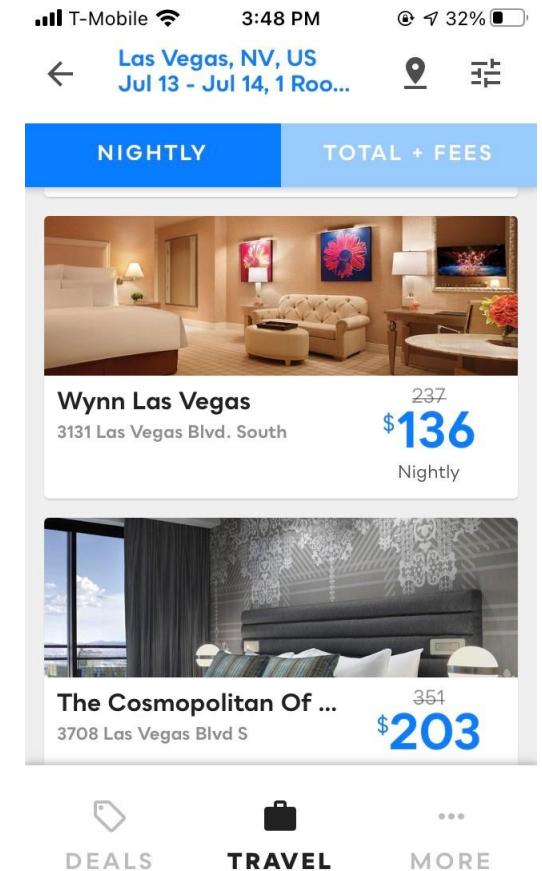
T-Mobile 3:48 PM 32%

Las Vegas, NV, US
Jul 13 - Jul 14, 1 Roo...

NIGHTLY
TOTAL + FEES

Wynn Las Vegas
3131 Las Vegas Blvd. South
~~237~~
$136
Nightly

The Cosmopolitan Of ...
3708 Las Vegas Blvd S
~~351~~
$203

DEALS
TRAVEL
MORE